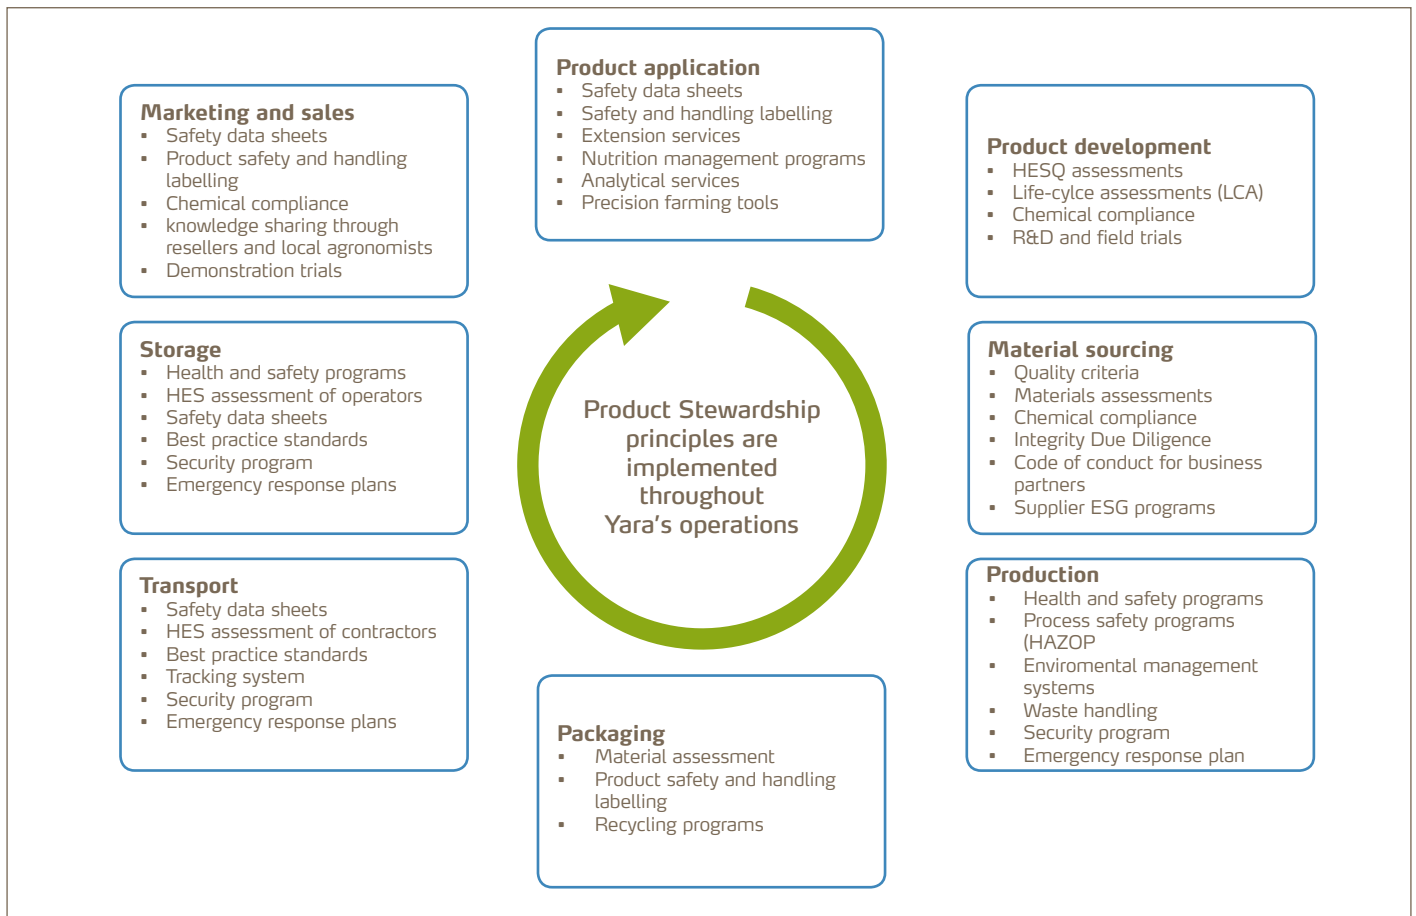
Marketing and sales
- Safety data sheets
- Product safety and handling labelling
- Chemical compliance
- knowledge sharing through resellers and local agronomists
- Demonstration trials

Product application
- Safety data sheets
- Safety and handling labelling
- Extension services
- Nutrition management programs
- Analytical services
- Precision farming tools

Product development
- HESQ assessments
- Life-cylce assessments (LCA)
- Chemical compliance
- R&D and field trials

Storage
- Health and safety programs
- HES assessment of operators
- Safety data sheets
- Best practice standards
- Security program
- Emergency response plans

Product Stewardship principles are implemented throughout Yara's operations

Material sourcing
- Quality criteria
- Materials assessments
- Chemical compliance
- Integrity Due Diligence
- Code of conduct for business partners
- Supplier ESG programs

Transport
- Safety data sheets
- HES assessment of contractors
- Best practice standards
- Tracking system
- Security program
- Emergency response plans

Production
- Health and safety programs
- Process safety programs (HAZOP
- Enviromental management systems
- Waste handling
- Security program
- Emergency response plan

Packaging
- Material assessment
- Product safety and handling labelling
- Recycling programs